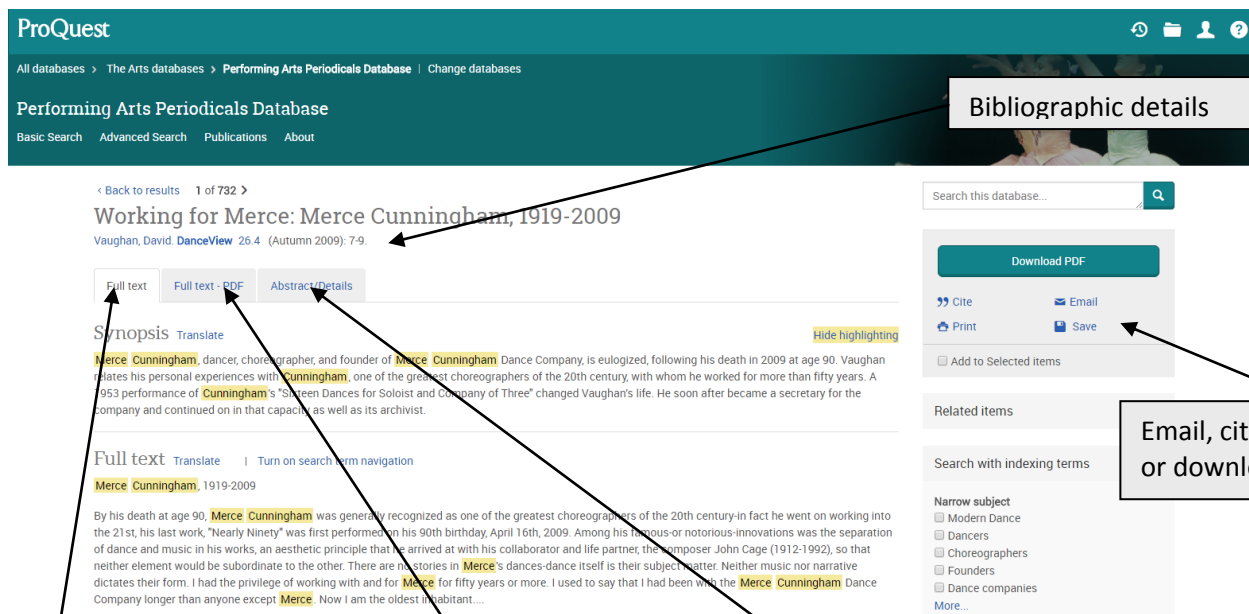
ProQuest

All databases › The Arts databases › Performing Arts Periodicals Database | Change databases

Performing Arts Periodicals Database

Basic Search Advanced Search Publications About

Bibliographic details

‹ Back to results 1 of 732 ›

Working for Merce: Merce Cunningham, 1919-2009

Vaughan, David. DanceView 26.4 (Autumn 2009): 7-9.

Full text | Full text - PDF | Abstract/Details

Synopsis Translate

Hide highlighting

Merce Cunningham, dancer, choreographer, and founder of Merce Cunningham Dance Company, is eulogized, following his death in 2009 at age 90. Vaughan relates his personal experiences with Cunningham, one of the greatest choreographers of the 20th century, with whom he worked for more than fifty years. A 1953 performance of Cunningham's "Sixteen Dances for Soloist and Company of Three" changed Vaughan's life. He soon after became a secretary for the company and continued on in that capacity as well as its archivist.

Full text Translate | Turn on search term navigation

Merce Cunningham, 1919-2009

By his death at age 90, Merce Cunningham was generally recognized as one of the greatest choreographers of the 20th century-in fact he went on working into the 21st, his last work, "Nearly Ninety" was first performed on his 90th birthday, April 16th, 2009. Among his famous-or notorious-innovations was the separation of dance and music in his works, an aesthetic principle that he arrived at with his collaborator and life partner, the composer John Cage (1912-1992), so that neither element would be subordinate to the other. There are no stories in Merce's dances-dance itself is their subject matter. Neither music nor narrative dictates their form. I had the privilege of working with and for Merce for fifty years or more. I used to say that I had been with the Merce Cunningham Dance Company longer than anyone except Merce. Now I am the oldest inhabitant....

Search this database...

Download PDF

Cite Email
Print Save

Add to Selected items

Related items

Email, cit
or downl

Search with indexing terms

Narrow subject
Modern Dance
Dancers
Choreographers
Founders
Dance companies
More...